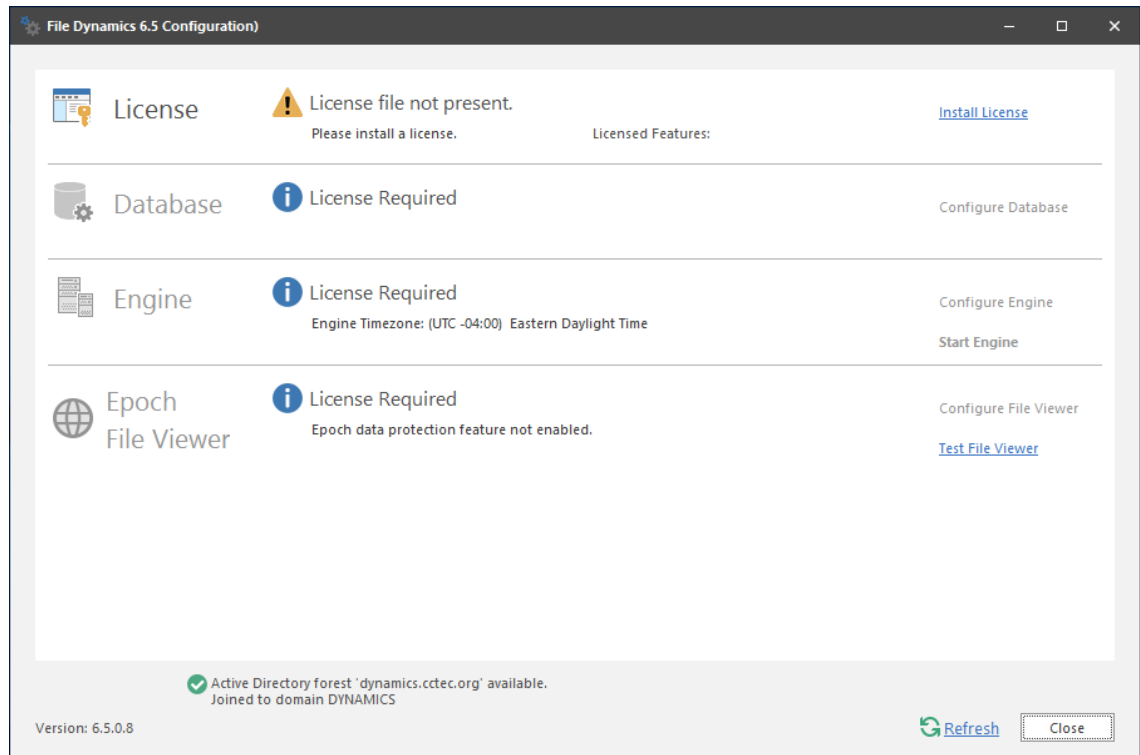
File Dynamics 6.5 Configuration)

License
License file not present.
Please install a license.
Licensed Features:
Install License

Database
License Required
Configure Database

Engine
License Required
Engine Timezone: (UTC -04:00) Eastern Daylight Time
Configure Engine
Start Engine

Epoch File Viewer
License Required
Epoch data protection feature not enabled.
Configure File Viewer
Test File Viewer

Active Directory forest 'dynamics.cctec.org' available.
Joined to domain DYNAMICS

Version: 6.5.0.8
Refresh
Close